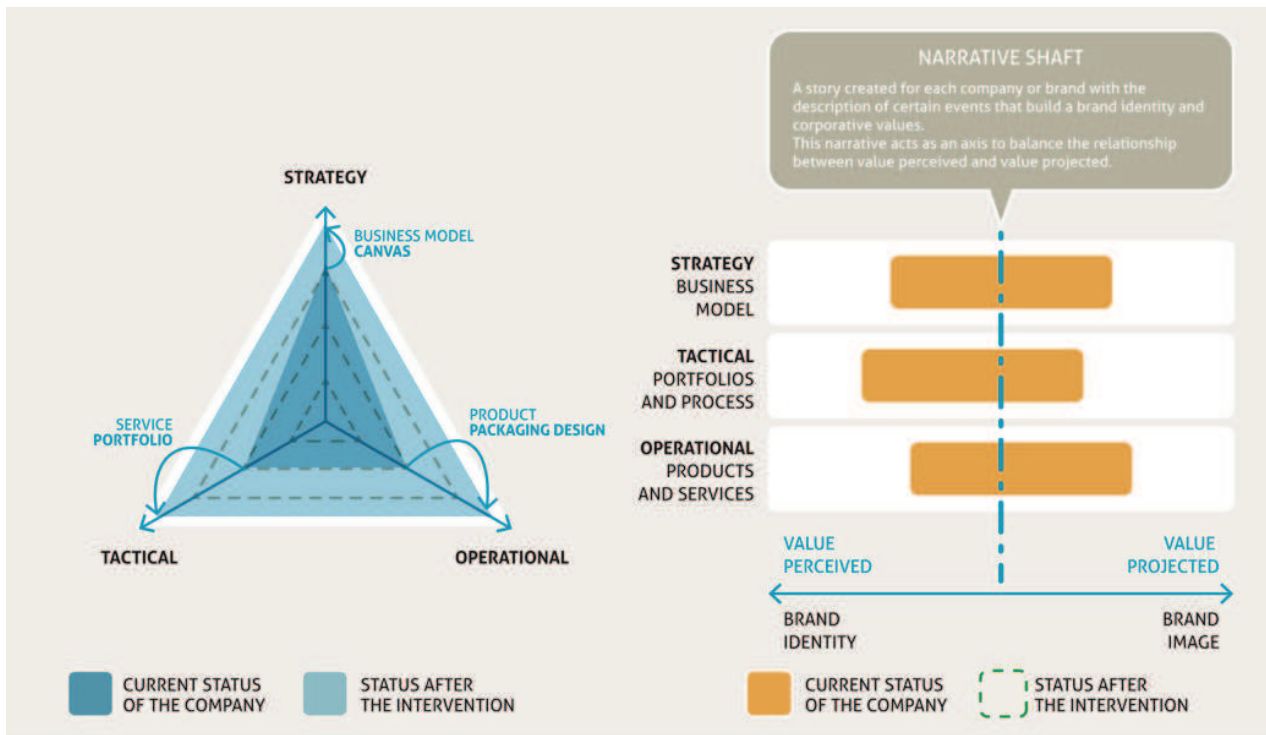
STRATEGY

BUSINESS MODEL
CANVAS

SERVICE
PORTFOLIO

PRODUCT
PACKAGING DESIGN

TACTICAL

OPERATIONAL

NARRATIVE SHAFT

A story created for each company or brand with the description of certain events that build a brand identity and corporative values.
This narrative acts as an axis to balance the relationship between value perceived and value projected.

STRATEGY
BUSINESS
MODEL

TACTICAL
PORTFOLIOS
AND PROCESS

OPERATIONAL
PRODUCTS
AND SERVICES

VALUE
PERCEIVED

VALUE
PROJECTED

BRAND
IDENTITY

BRAND
IMAGE

CURRENT STATUS
OF THE COMPANY

STATUS AFTER
THE INTERVENTION

CURRENT STATUS
OF THE COMPANY

STATUS AFTER
THE INTERVENTION